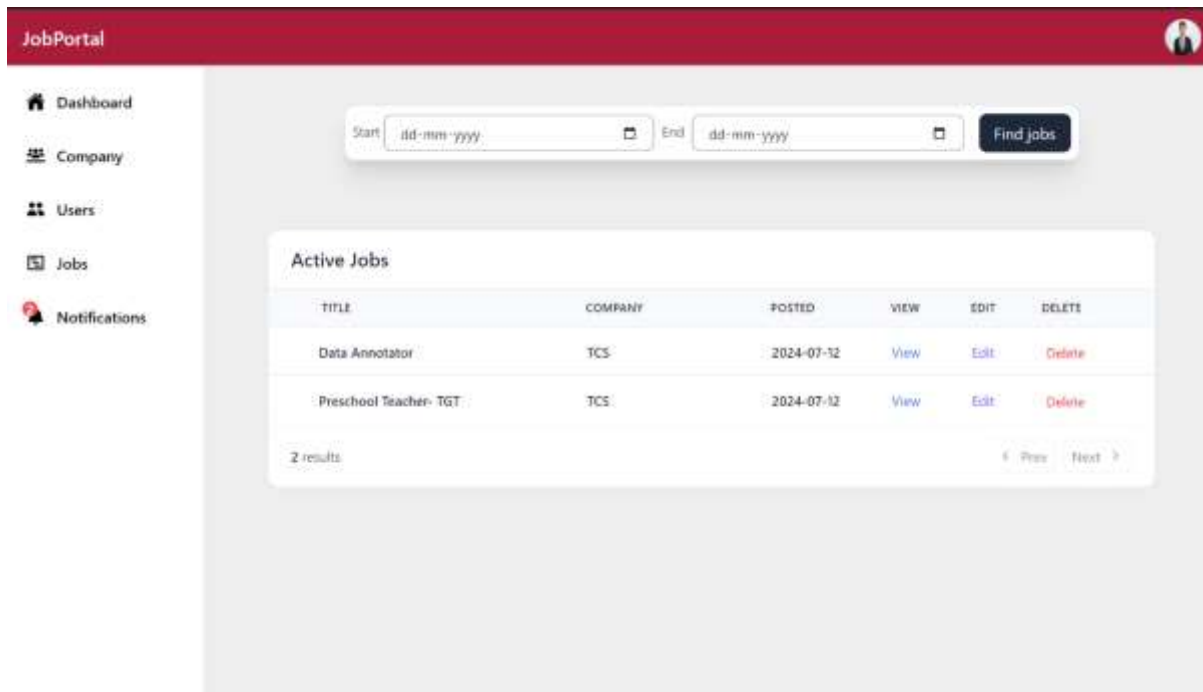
JobPortal

Dashboard
Company
Users
Jobs
Notifications

Start dd-mm-yyyy End dd-mm-yyyy Find jobs

Active Jobs

| TITLE | COMPANY | POSTED | VIEW | EDIT | DELETE |
|---|---|---|---|---|---|
| Data Annotator | TCS | 2024-07-12 | View | Edit | Delete |
| Preschool Teacher- TGT | TCS | 2024-07-12 | View | Edit | Delete |

2 results

‹ Prev Next ›